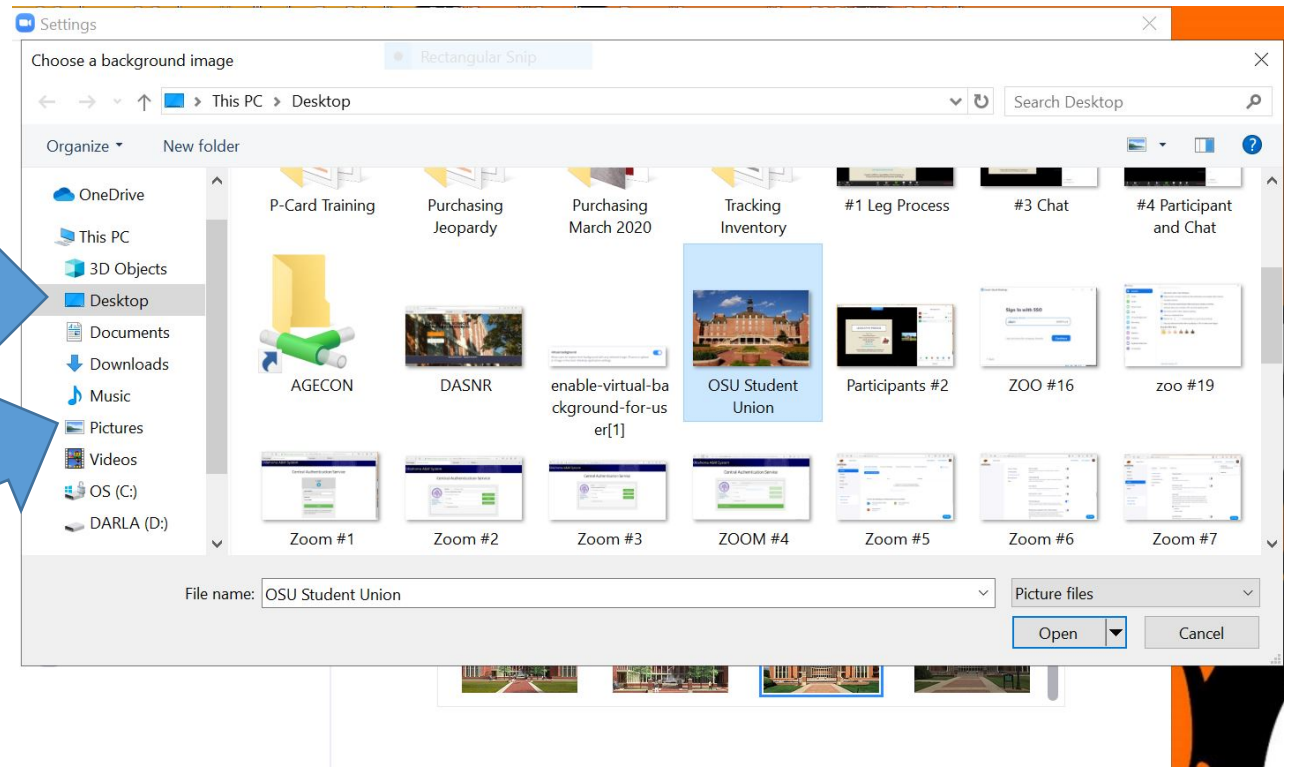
Settings

Choose a background image

Rectangular Snip

This PC > Desktop

Search Desktop

Organize ▾ New folder

OneDrive

This PC

3D Objects

Desktop

Documents

Downloads

Music

Pictures

Videos

OS (C:)

DARLA (D:)

P-Card Training

Purchasing Jeopardy

Purchasing March 2020

Tracking Inventory

#1 Leg Process

#3 Chat

#4 Participant and Chat

AGECON

DASNR

enable-virtual-background-for-user[1]

OSU Student Union

Participants #2

ZOO #16

zoo #19

Zoom #1

Zoom #2

Zoom #3

ZOOM #4

Zoom #5

Zoom #6

Zoom #7

File name: OSU Student Union

Picture files

Open

Cancel